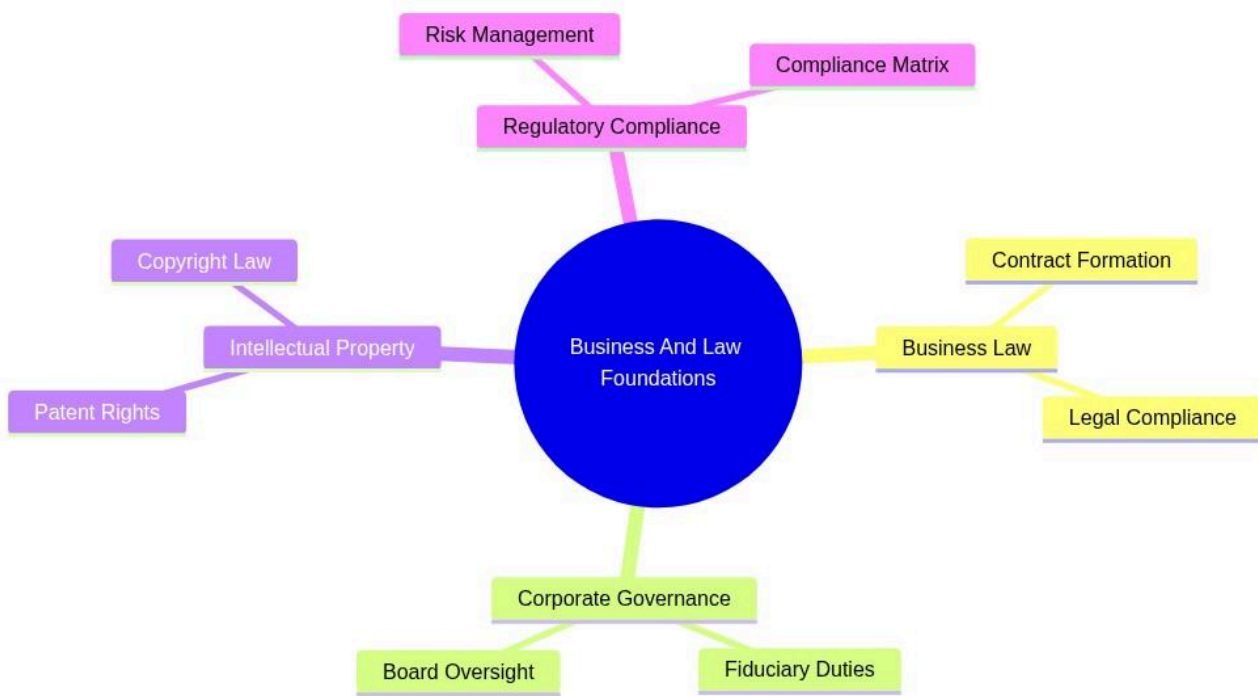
Business And Law Foundations

Regulatory Compliance
Risk Management
Compliance Matrix

Business Law
Contract Formation
Legal Compliance

Corporate Governance
Board Oversight
Fiduciary Duties

Intellectual Property
Copyright Law
Patent Rights